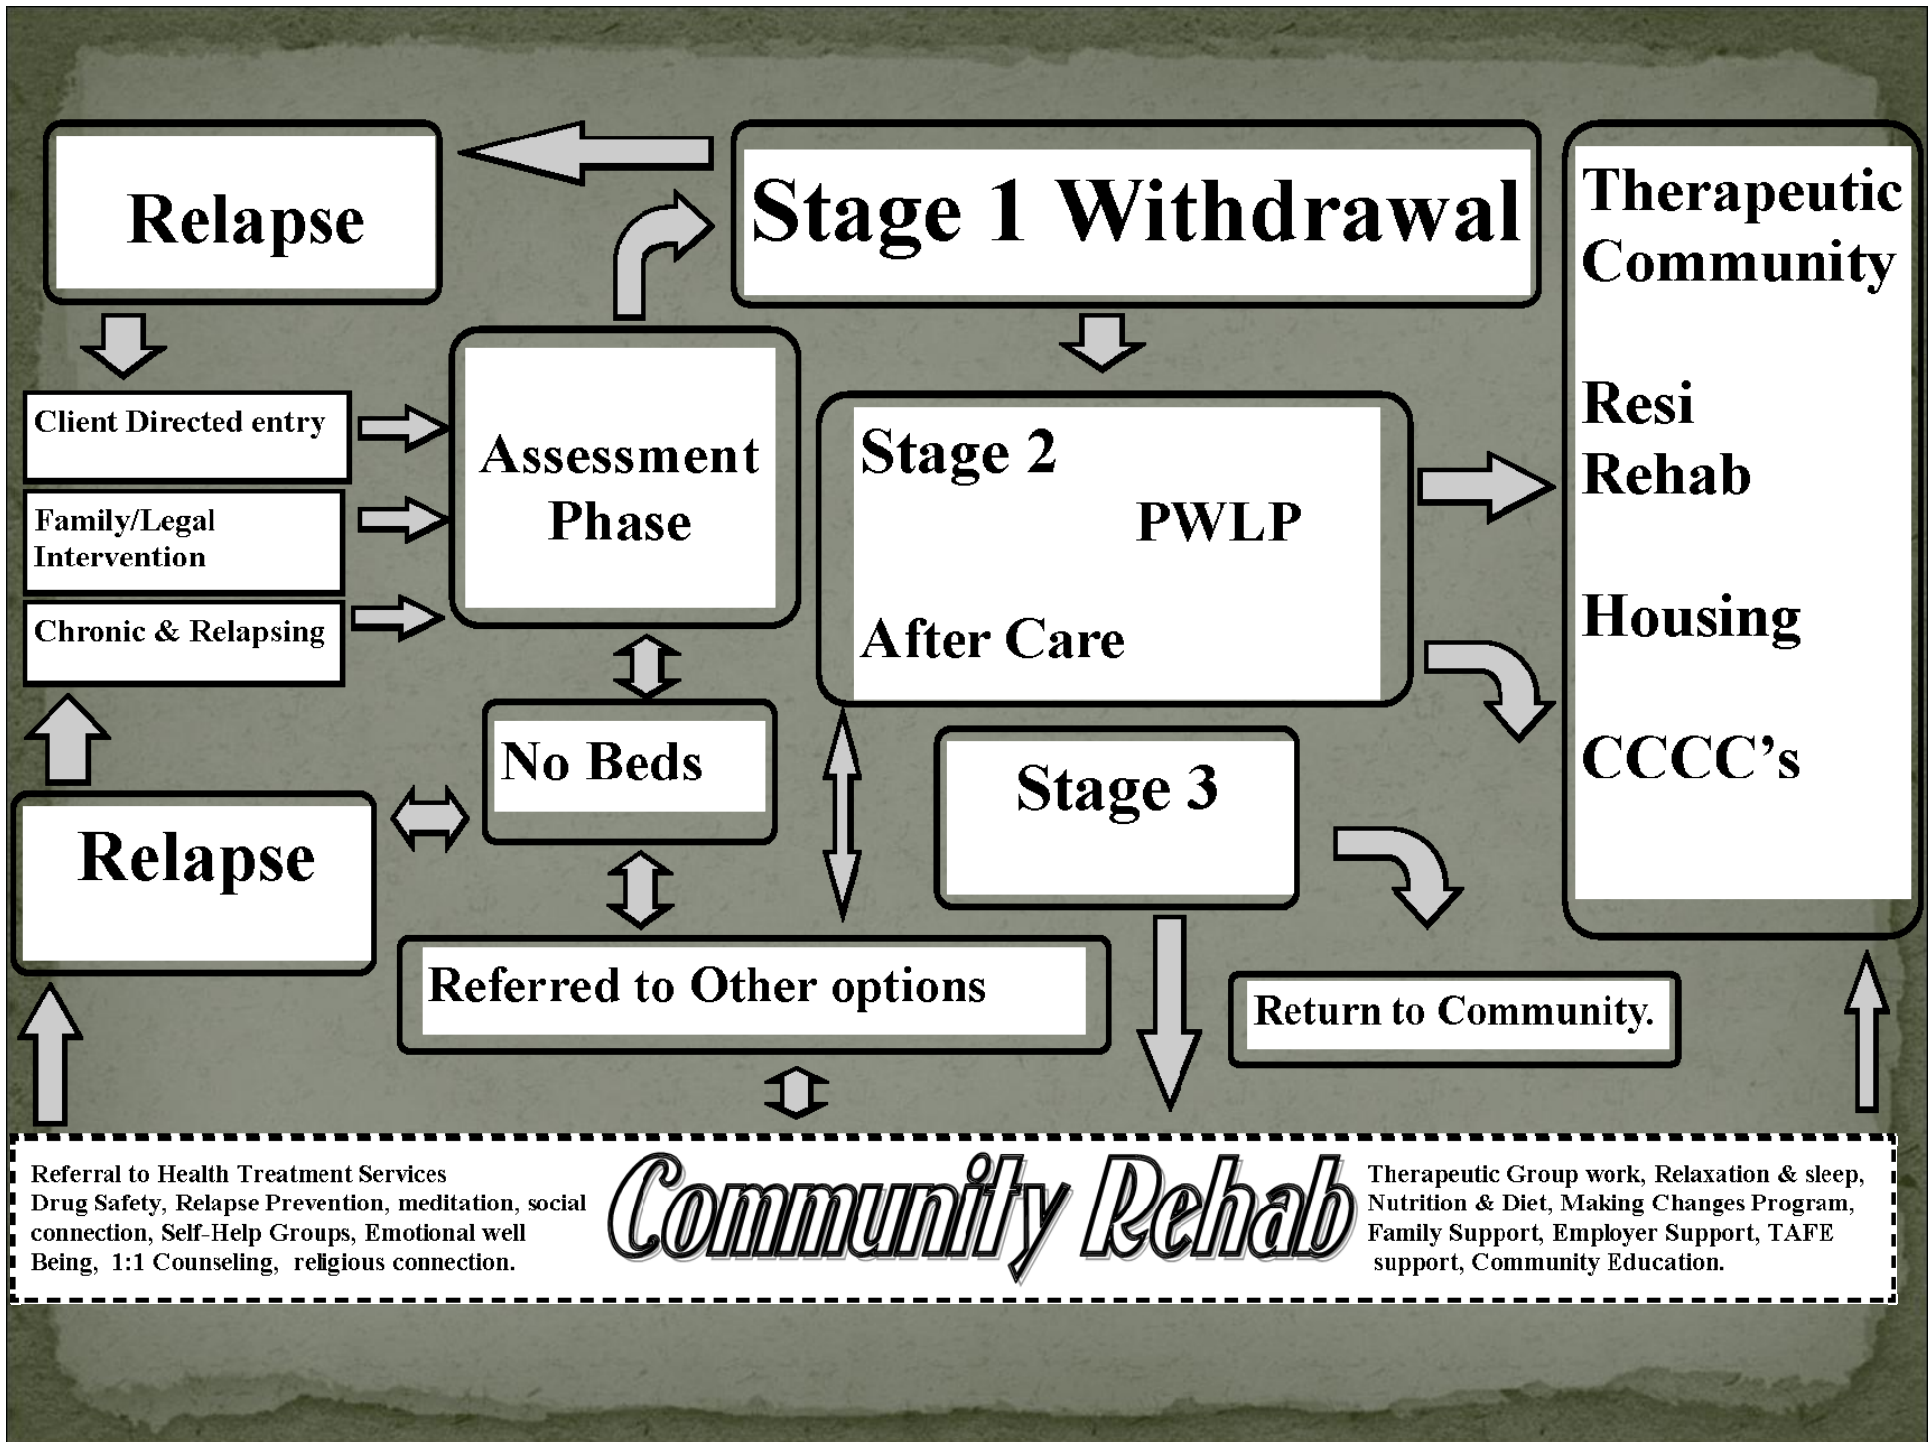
Relapse

Stage 1 Withdrawal

Therapeutic Community

Resi Rehab

Housing

CCCC's

Client Directed entry

Family/Legal Intervention

Chronic & Relapsing

Assessment Phase

Stage 2

PWLP

After Care

No Beds

Stage 3

Relapse

Referred to Other options

Return to Community.

Referral to Health Treatment Services Drug Safety, Relapse Prevention, meditation, social connection, Self-Help Groups, Emotional well Being, 1:1 Counseling, religious connection.

Community Rehab

Therapeutic Group work, Relaxation & sleep, Nutrition & Diet, Making Changes Program, Family Support, Employer Support, TAFE support, Community Education.